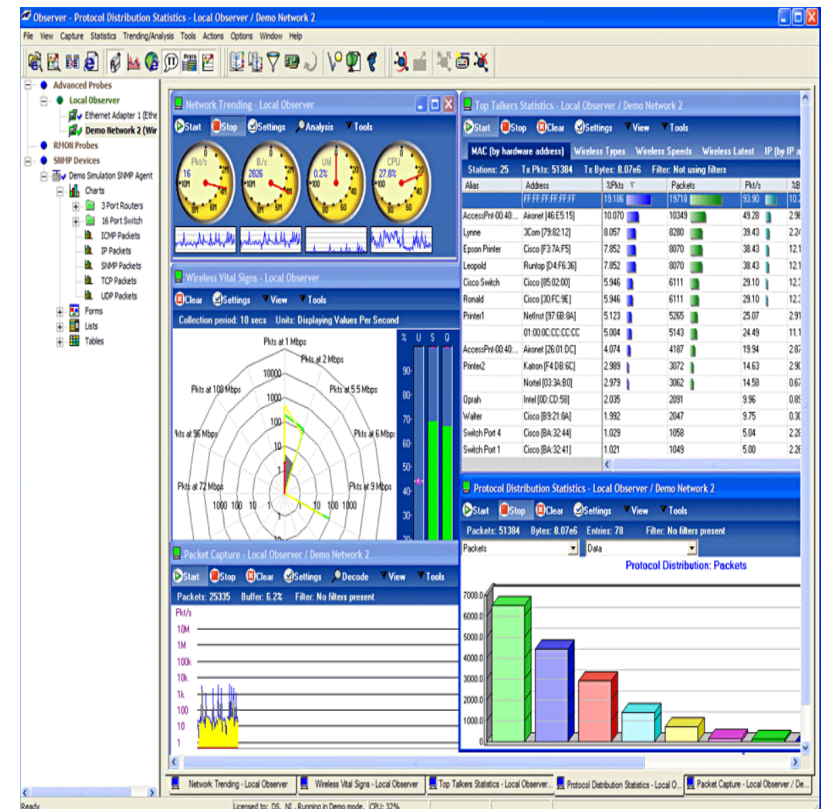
Observer - Protocol Distribution Statistics - Local Observer / Demo Network 2

File View Capture Statistics Trending/Analysis Tools Actions Options Window Help

Advanced Probes
Local Observer
Ethernet Adapter 1 (Ethe
Demo Network 2 (Wir
RMON Probes
SNMP Devices
Demo Simulation SNMP Agent
Charts
3 Port Routers
16 Port Switch
ICMP Packets
IP Packets
SNMP Packets
TCP Packets
UDP Packets
Forms
Lists
Tables

Network Trending - Local Observer
Start Stop Settings Analysis Tools
Pkt/s 16
B/s 2826
Util 0.2%
CPU 27.8%

Wireless Vital Signs - Local Observer
Clear Settings View Tools
Collection period: 10 secs Units: Displaying Values Per Second
Pkts at 1 Mbps
Pkts at 2 Mbps
Pkts at 5.5 Mbps
Pkts at 6 Mbps
Pkts at 9 Mbps
Pkts at 108 Mbps
Pkts at 96 Mbps
Pkts at 72 Mbps
10000 1000 100 10
1000 100 10
% U S Q
90 80 70 60 50 40 30

Top Talkers Statistics - Local Observer / Demo Network 2
Start Stop Clear Settings View Tools
MAC (by hardware address) Wireless Types Wireless Speeds Wireless Latest IP (by IP a
Stations: 25 Tx Pkts: 51384 Tx Bytes: 8.07e6 Filter: Not using filters

| Alias | Address | %Pkts | Packets | Pkt/s | %B |
|---|---|---|---|---|---|
| | FF:FF:FF:FF:FF:FF | 19.186 | 19718 | 93.90 | 10.2 |
| AccessPnt-00:40:... | Aironet [46:E5:15] | 10.070 | 10349 | 49.28 | 2.9 |
| Lynne | 3Com [79:02:12] | 8.057 | 8280 | 39.43 | 2.2 |
| Epson Printer | Cisco [F3:7A:F5] | 7.852 | 8070 | 38.43 | 12.1 |
| Leopold | Runtop [D4:F6:36] | 7.852 | 8070 | 38.43 | 12.1 |
| Cisco Switch | Cisco [85:02:00] | 5.946 | 6111 | 29.10 | 12.3 |
| Ronald | Cisco [30:FC:9E] | 5.946 | 6111 | 29.10 | 12.3 |
| Printer1 | Netfnst [97:68:8A] | 5.123 | 5265 | 25.07 | 2.9 |
| | 01:00:0C:CC:CC:CC | 5.004 | 5143 | 24.49 | 11.1 |
| AccessPnt-00:40:... | Aironet [26:01:DC] | 4.074 | 4187 | 19.94 | 2.8 |
| Printer2 | Kalron [F4:D8:6C] | 2.989 | 3072 | 14.63 | 2.9 |
| | Nortel [03:3A:B0] | 2.979 | 3062 | 14.58 | 0.6 |
| Oprah | Intel [0D:CD:58] | 2.035 | 2091 | 9.96 | 0.8 |
| Walter | Cisco [B9:21:8A] | 1.992 | 2047 | 9.75 | 0.3 |
| Switch Port 4 | Cisco [BA:32:44] | 1.029 | 1058 | 5.04 | 2.2 |
| Switch Port 1 | Cisco [BA:32:41] | 1.021 | 1049 | 5.00 | 2.2 |

Protocol Distribution Statistics - Local Observer / Demo Network 2
Start Stop Clear Settings View Tools
Packets: 51384 Bytes: 8.07e6 Entries: 78 Filter: No filters present
Packets Data
Protocol Distribution: Packets
7000.0 6000.0 5000.0 4000.0 3000.0 2000.0 1000.0 0.0

Packet Capture - Local Observer / Demo Network 2
Start Stop Clear Settings Decode View Tools
Packets: 25335 Buffer: 6.2% Filter: No filters present
Pkt/s
10M 1M 100k 10k 1k 100 10 1

Network Trending - Local Observer | Wireless Vital Signs - Local Observer | Top Talkers Statistics - Local Observer... | Protocol Distribution Statistics - Local O... | Packet Capture - Local Observer / De...

Ready | Licensed to: DS, NI; Running in Demo mode. CPU: 32%